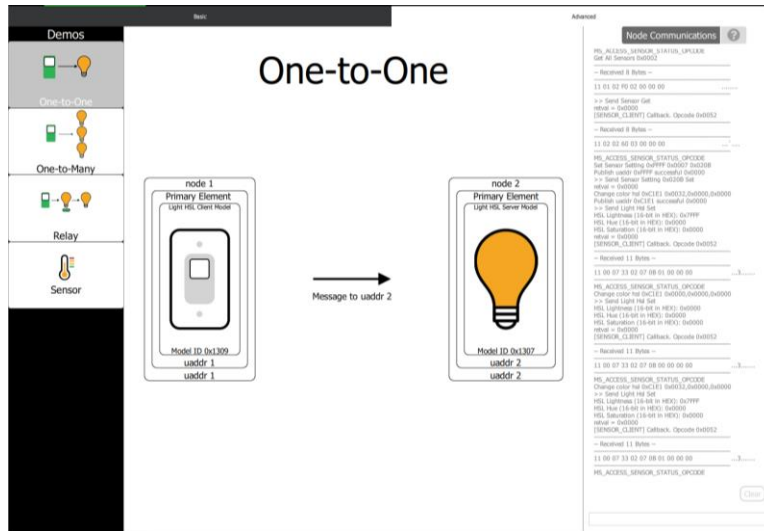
Basic

Advanced

Demos

One-to-One

One-to-Many

Relay

Sensor

One-to-One

node 1
Primary Element
Light HSL Client Model

Model ID 0x1309
uaddr 1
uaddr 1

Message to uaddr 2

node 2
Primary Element
Light HSL Server Model

Model ID 0x1307
uaddr 2
uaddr 2

Node Communications ?

MS_ACCESS_SENSOR_STATUS_OPCODE
Get All Sensors 0x0002

-- Received 8 Bytes --

11 01 02 F0 02 00 00 00

>> Send Sensor Get
retval = 0x0000
[SENSOR_CLIENT] Callback. Opcode 0x0052

-- Received 8 Bytes --

11 02 02 60 03 00 00 00

MS_ACCESS_SENSOR_STATUS_OPCODE
Set Sensor Setting 0xFFFF 0x0007 0x020B
Publish uaddr 0xFFFF successful 0x0000
>> Send Sensor Setting 0x020B Set
retval = 0x0000
Change color hsl 0xC1E1 0x0032,0x0000,0x0000
Publish uaddr 0xC1E1 successful 0x0000
>> Send Light Hsl Set
HSL Lightness (16-bit in HEX): 0x7FFF
HSL Hue (16-bit in HEX): 0x0000
HSL Saturation (16-bit in HEX): 0x0000
retval = 0x0000
[SENSOR_CLIENT] Callback. Opcode 0x0052

-- Received 11 Bytes --

11 00 07 33 02 07 08 01 00 00 00 ...3.......

MS_ACCESS_SENSOR_STATUS_OPCODE
Change color hsl 0xC1E1 0x0000,0x0000,0x0000
>> Send Light Hsl Set
HSL Lightness (16-bit in HEX): 0x0000
HSL Hue (16-bit in HEX): 0x0000
HSL Saturation (16-bit in HEX): 0x0000
retval = 0x0000
[SENSOR_CLIENT] Callback. Opcode 0x0052

-- Received 11 Bytes --

11 00 07 33 02 07 08 00 00 00 00 ...3.......

MS_ACCESS_SENSOR_STATUS_OPCODE
Change color hsl 0xC1E1 0x0032,0x0000,0x0000
>> Send Light Hsl Set
HSL Lightness (16-bit in HEX): 0x7FFF
HSL Hue (16-bit in HEX): 0x0000
HSL Saturation (16-bit in HEX): 0x0000
retval = 0x0000
[SENSOR_CLIENT] Callback. Opcode 0x0052

-- Received 11 Bytes --

11 00 07 33 02 07 08 01 00 00 00 ...3.......

MS_ACCESS_SENSOR_STATUS_OPCODE

Clear